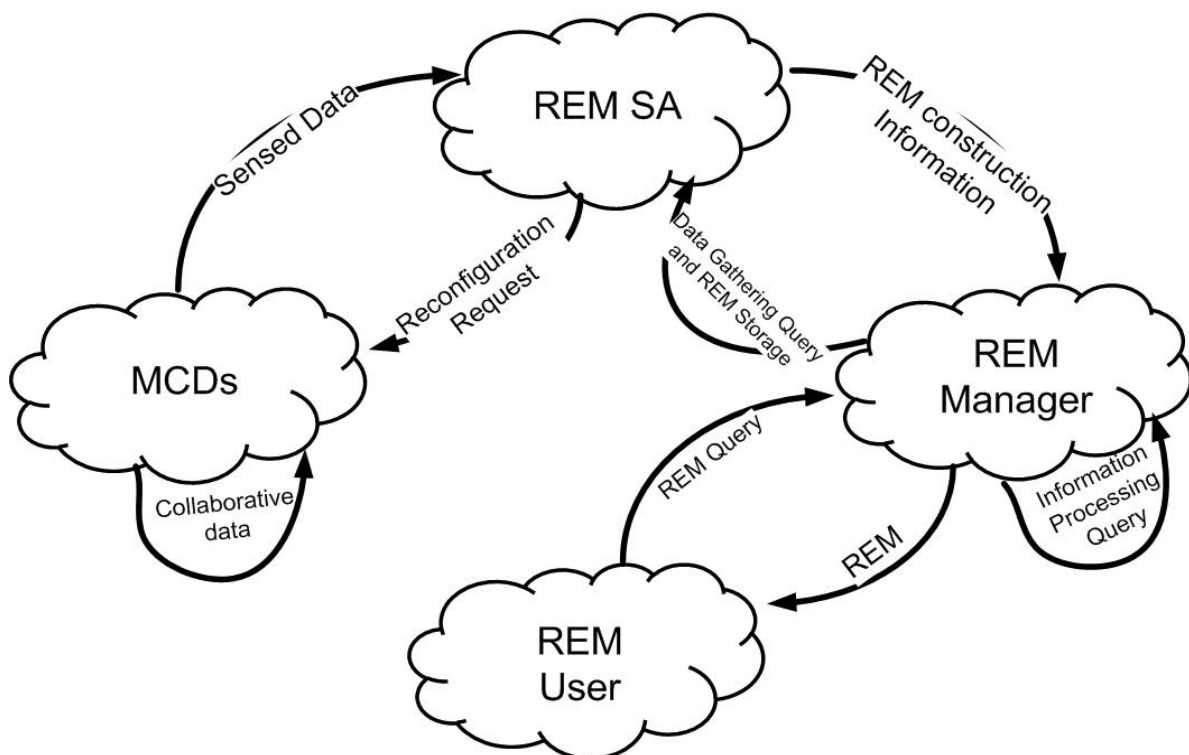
REM SA

Sensed Data

REM construction Information

Data Gathering Query and REM Storage

Reconfiguration Request

MCDs

REM Manager

Collaborative data

REM Query

Information Processing Query

REM

REM User